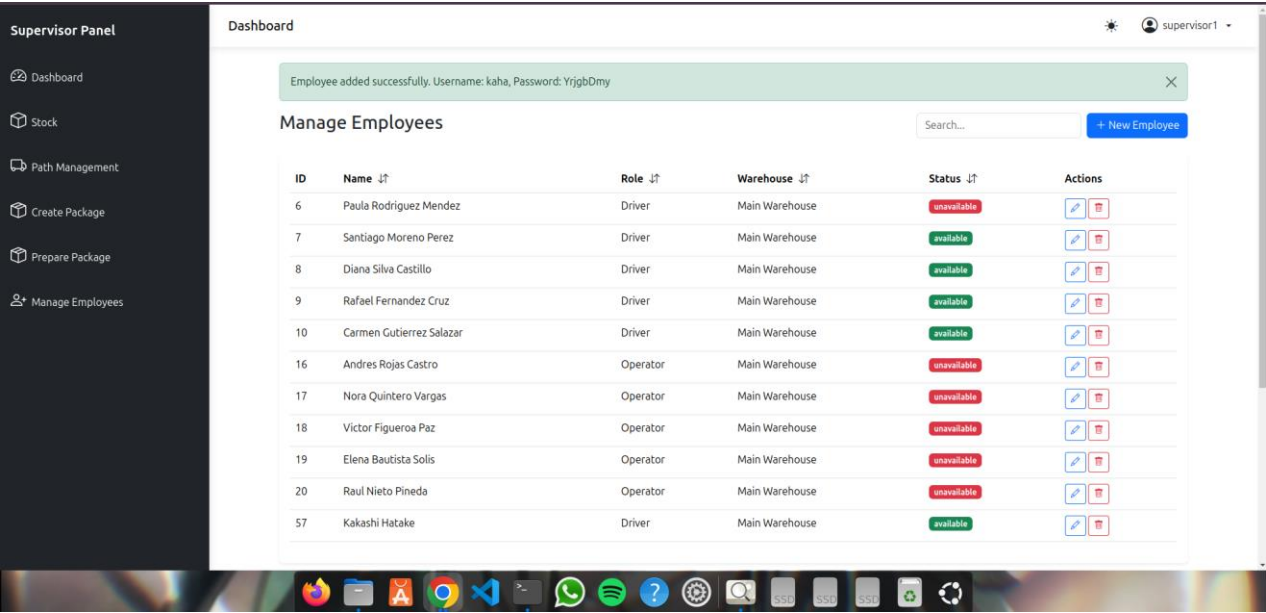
Supervisor Panel

Dashboard

Stock

Path Management

Create Package

Prepare Package

Manage Employees

Dashboard

supervisor1

Employee added successfully. Username: kaha, Password: YrjgbDmy

Manage Employees

Search...

+ New Employee

| ID | Name | Role | Warehouse | Status | Actions |
|---|---|---|---|---|---|
| 6 | Paula Rodriguez Mendez | Driver | Main Warehouse | unavailable | |
| 7 | Santiago Moreno Perez | Driver | Main Warehouse | available | |
| 8 | Diana Silva Castillo | Driver | Main Warehouse | available | |
| 9 | Rafael Fernandez Cruz | Driver | Main Warehouse | available | |
| 10 | Carmen Gutierrez Salazar | Driver | Main Warehouse | available | |
| 16 | Andres Rojas Castro | Operator | Main Warehouse | unavailable | |
| 17 | Nora Quintero Vargas | Operator | Main Warehouse | unavailable | |
| 18 | Victor Figueroa Paz | Operator | Main Warehouse | unavailable | |
| 19 | Elena Bautista Solis | Operator | Main Warehouse | unavailable | |
| 20 | Raul Nieto Pineda | Operator | Main Warehouse | unavailable | |
| 57 | Kakashi Hatake | Driver | Main Warehouse | available | |

SSD SSD SSD